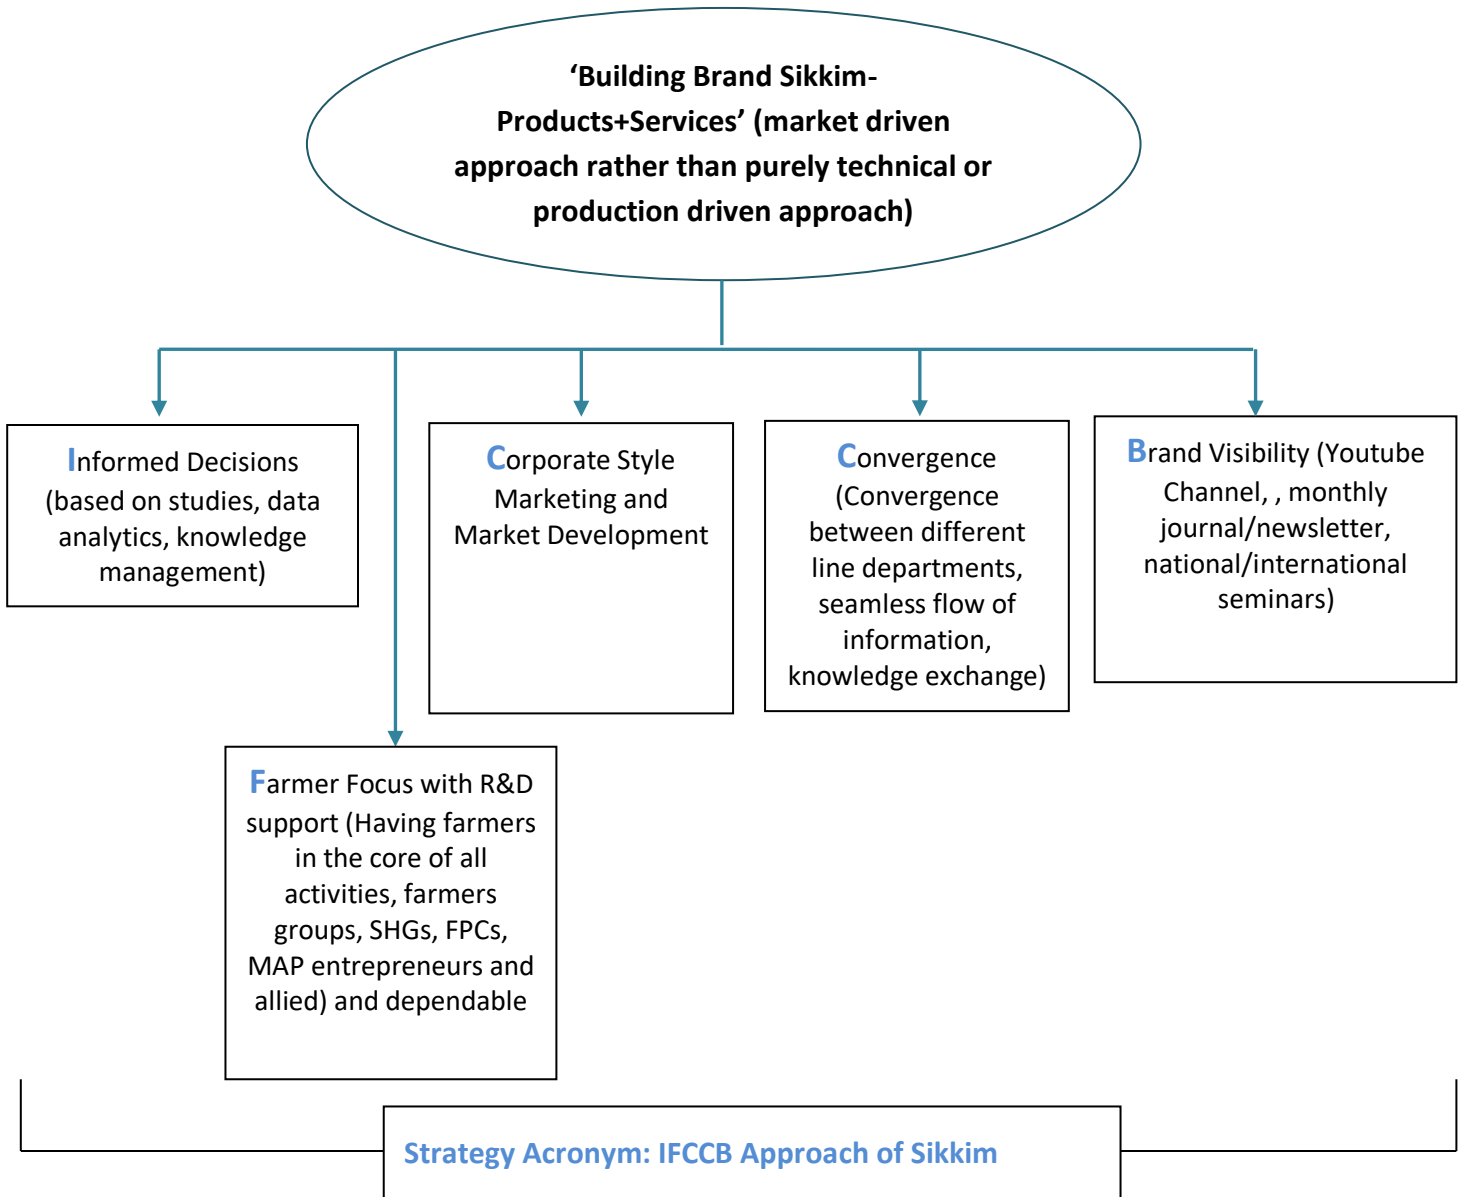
'Building Brand Sikkim-Products+Services' (market driven approach rather than purely technical or production driven approach)

Informed Decisions (based on studies, data analytics, knowledge management)

Corporate Style Marketing and Market Development

Convergence (Convergence between different line departments, seamless flow of information, knowledge exchange)

Brand Visibility (Youtube Channel, , monthly journal/newsletter, national/international seminars)

Farmer Focus with R&D support (Having farmers in the core of all activities, farmers groups, SHGs, FPCs, MAP entrepreneurs and allied) and dependable

Strategy Acronym: IFCCB Approach of Sikkim